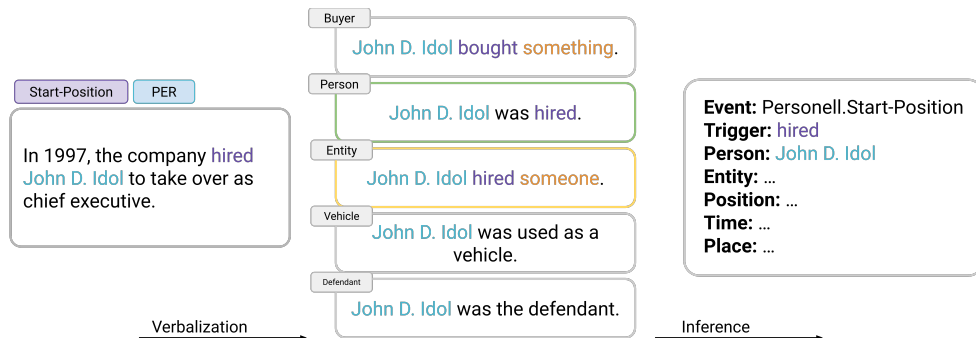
Start-Position

PER

In 1997, the company hired John D. Idol to take over as chief executive.

Verbalization

Buyer

John D. Idol bought something.

Person

John D. Idol was hired.

Entity

John D. Idol hired someone.

Vehicle

John D. Idol was used as a vehicle.

Defendant

John D. Idol was the defendant.

Inference

**Event:** Personell.Start-Position
**Trigger:** hired
**Person:** John D. Idol
**Entity:** ...
**Position:** ...
**Time:** ...
**Place:** ...